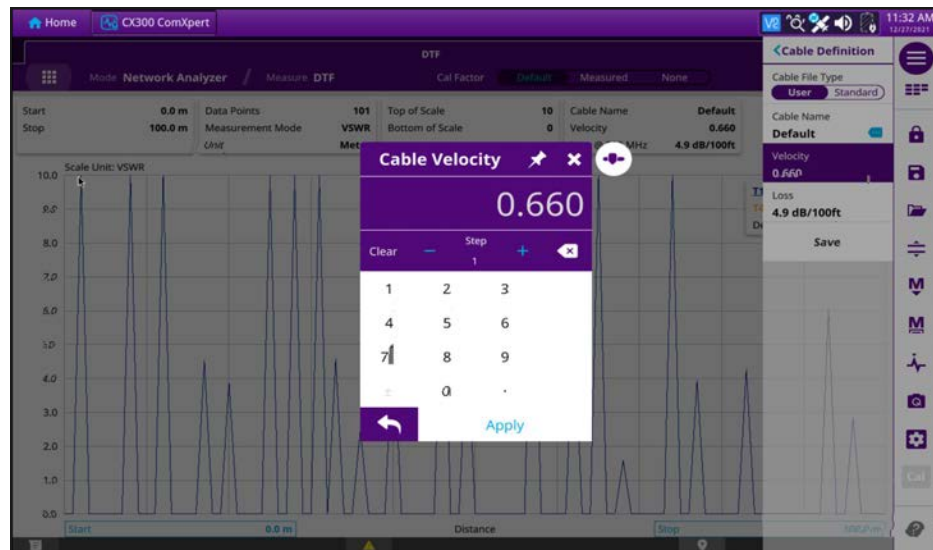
Home CX300 ComXpert

11:32 AM
12/27/2021

DTF

Mode Network Analyzer / Measure DTF

Cal Factor Default Measured None

| Start | 0.0 m | Data Points | 101 | Top of Scale | 10 | Cable Name | Default |
|---|---|---|---|---|---|---|---|
| Stop | 100.0 m | Measurement Mode | VSWR | Bottom of Scale | 0 | Velocity | 0.660 |
| | | Unit | Met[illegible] | | | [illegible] MHz | 4.9 dB/100ft |

Scale Unit: VSWR

10.0
9.0
8.0
7.0
6.0
5.0
4.0
3.0
2.0
1.0
0.0

Start 0.0 m Distance Stop

Cable Velocity

0.660

Clear − Step 1 +

1 2 3
4 5 6
7 8 9
± 0 .

Apply

<Cable Definition

Cable File Type
User Standard

Cable Name
Default

Velocity
0.660

Loss
4.9 dB/100ft

Save

Cal